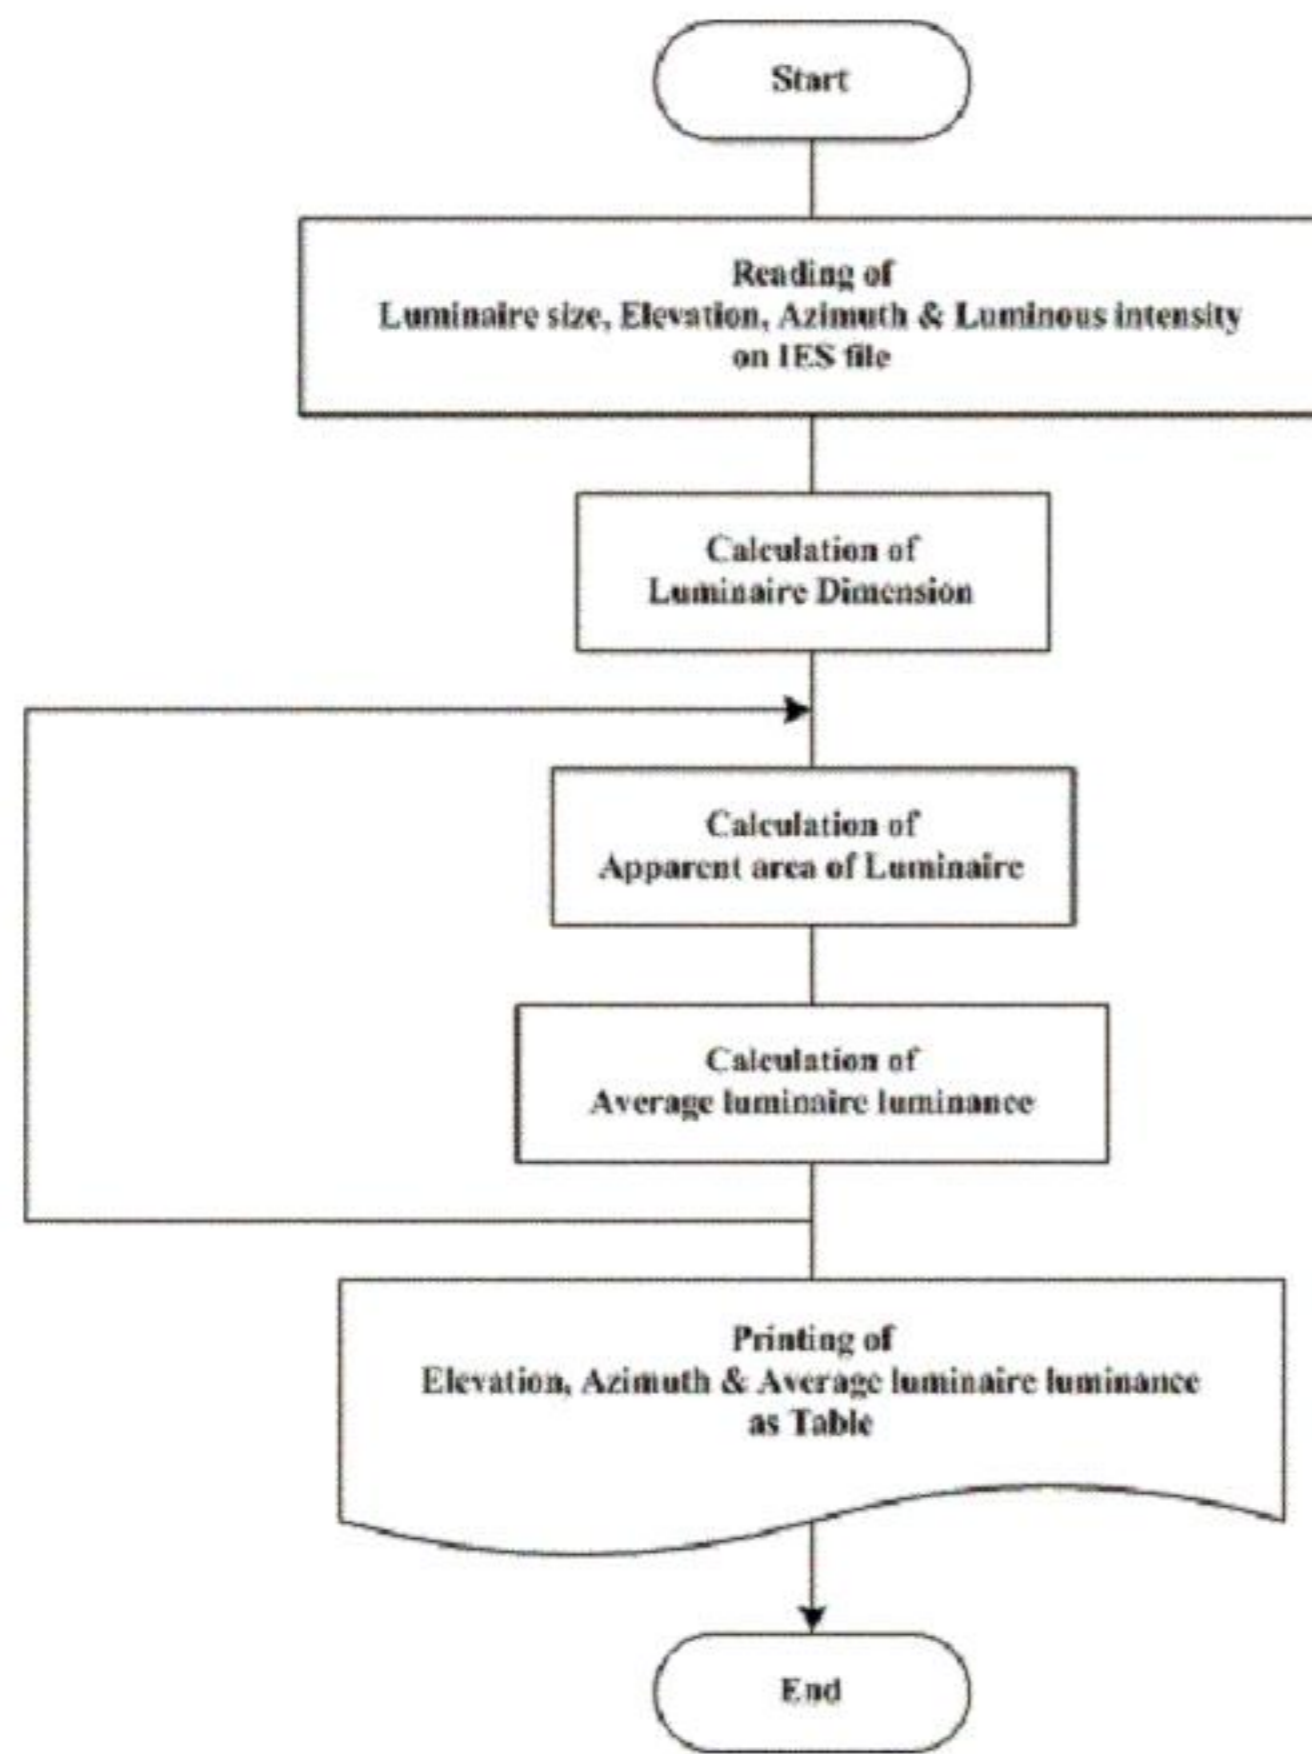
Start

Reading of
Luminaire size, Elevation, Azimuth & Luminous intensity
on IES file

Calculation of
Luminaire Dimension

Calculation of
Apparent area of Luminaire

Calculation of
Average luminaire luminance

Printing of
Elevation, Azimuth & Average luminaire luminance
as Table

End